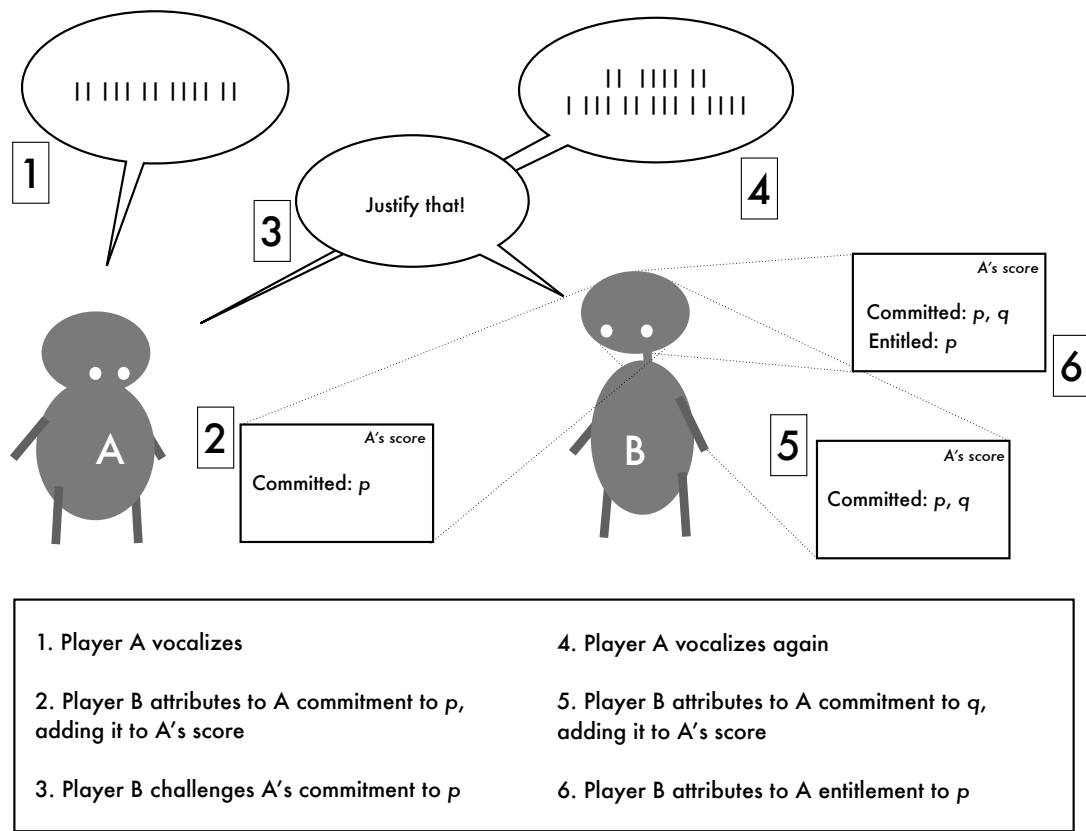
|| ||| || |||| ||

1

|| |||| ||
| ||| || ||| | ||||

Justify that!

3

4

A's score

Committed: $p$, $q$
Entitled: $p$

6

A

2

A's score

Committed: $p$

B

5

A's score

Committed: $p$, $q$

1. Player A vocalizes

2. Player B attributes to A commitment to $p$, adding it to A's score

3. Player B challenges A's commitment to $p$

4. Player A vocalizes again

5. Player B attributes to A commitment to $q$, adding it to A's score

6. Player B attributes to A entitlement to $p$